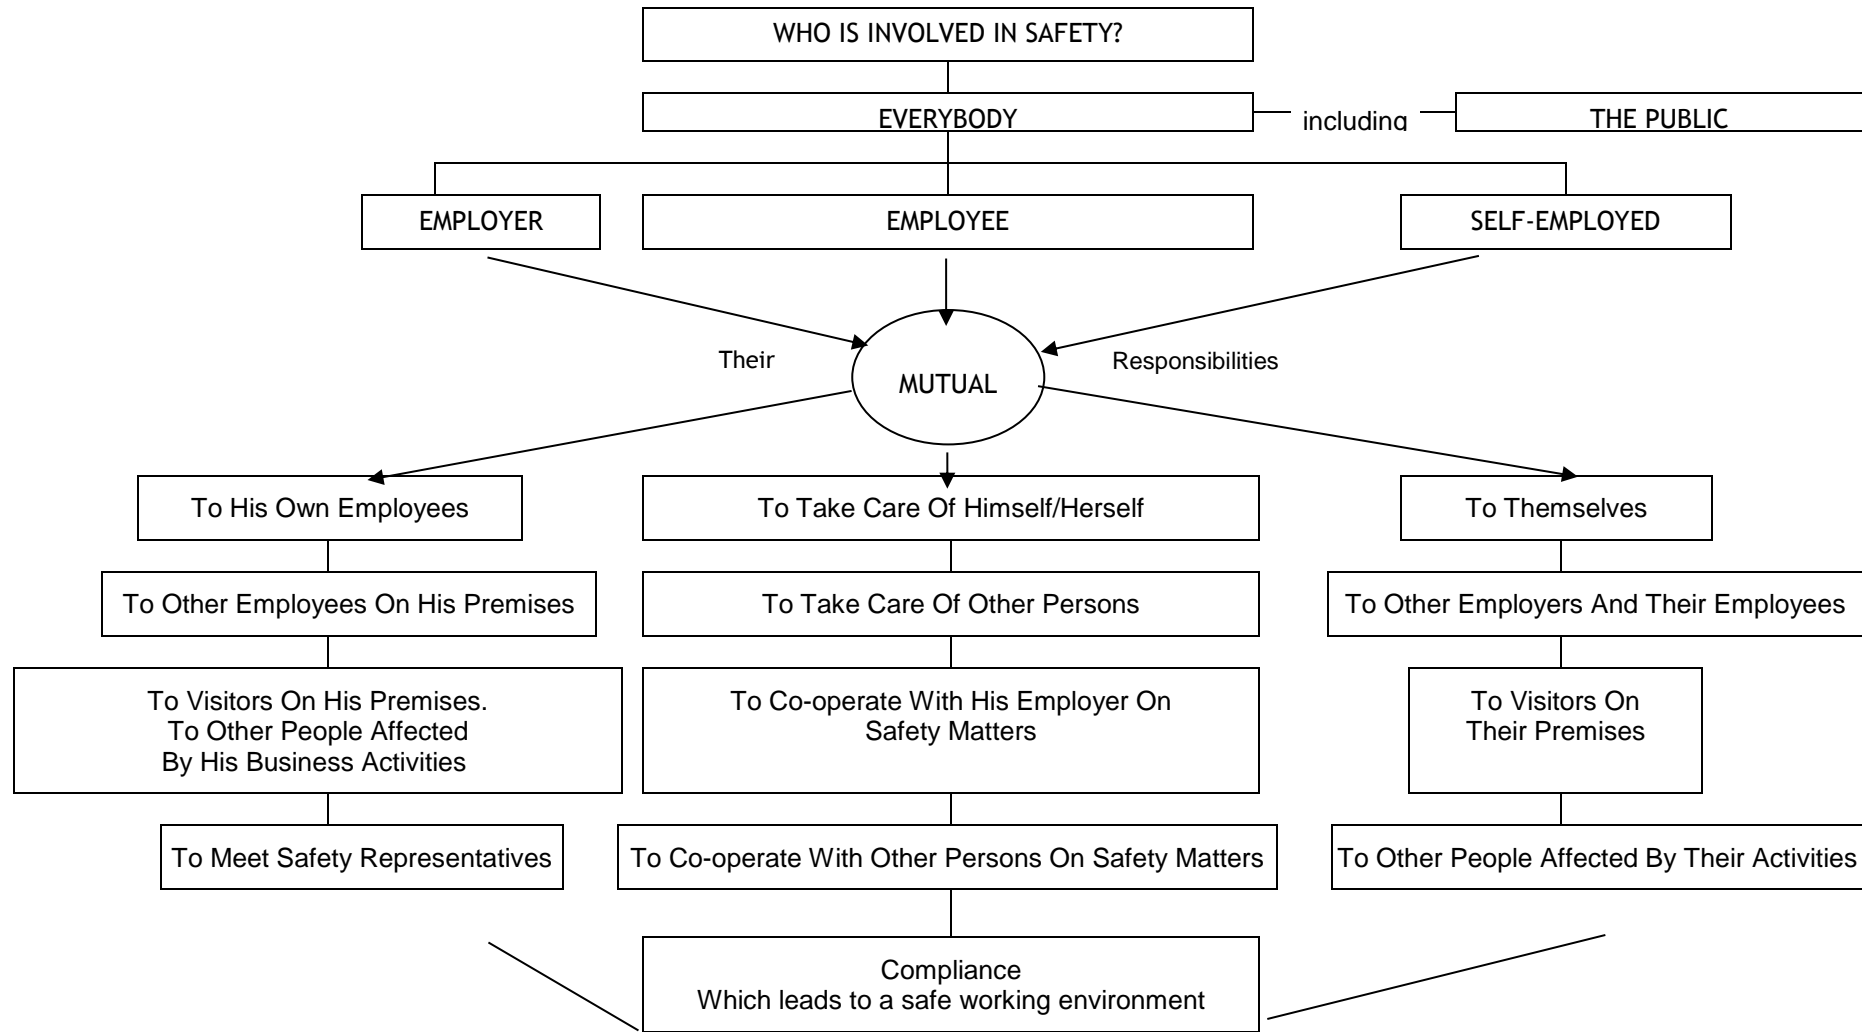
WHO IS INVOLVED IN SAFETY?

EVERYBODY including THE PUBLIC

EMPLOYER

EMPLOYEE

SELF-EMPLOYED

Their

MUTUAL

Responsibilities

To His Own Employees

To Other Employees On His Premises

To Visitors On His Premises. To Other People Affected By His Business Activities

To Meet Safety Representatives

To Take Care Of Himself/Herself

To Take Care Of Other Persons

To Co-operate With His Employer On Safety Matters

To Co-operate With Other Persons On Safety Matters

To Themselves

To Other Employers And Their Employees

To Visitors On Their Premises

To Other People Affected By Their Activities

Compliance
Which leads to a safe working environment